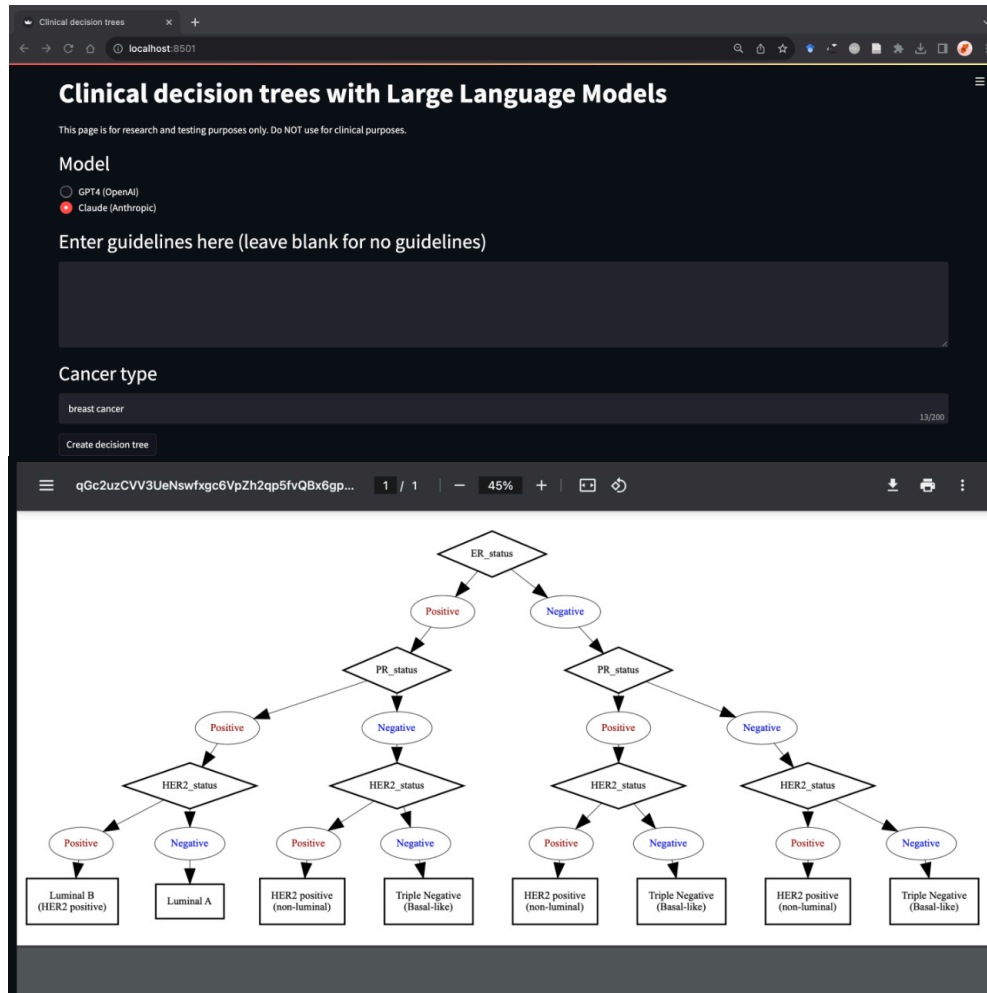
Clinical decision trees

localhost:8501

Clinical decision trees with Large Language Models

This page is for research and testing purposes only. Do NOT use for clinical purposes.

Model

GPT4 (OpenAI)
Claude (Anthropic)

Enter guidelines here (leave blank for no guidelines)

Cancer type

breast cancer

13/200

Create decision tree

qGc2uzCVV3UeNswfxgc6VpZh2qp5fvQBx6gp... 1 / 1 — 45% +

ER_status

Positive

Negative

PR_status

PR_status

Positive

Negative

Positive

Negative

HER2_status

HER2_status

HER2_status

HER2_status

Positive

Negative

Positive

Negative

Positive

Negative

Positive

Negative

Luminal B (HER2 positive)

Luminal A

HER2 positive (non-luminal)

Triple Negative (Basal-like)

HER2 positive (non-luminal)

Triple Negative (Basal-like)

HER2 positive (non-luminal)

Triple Negative (Basal-like)